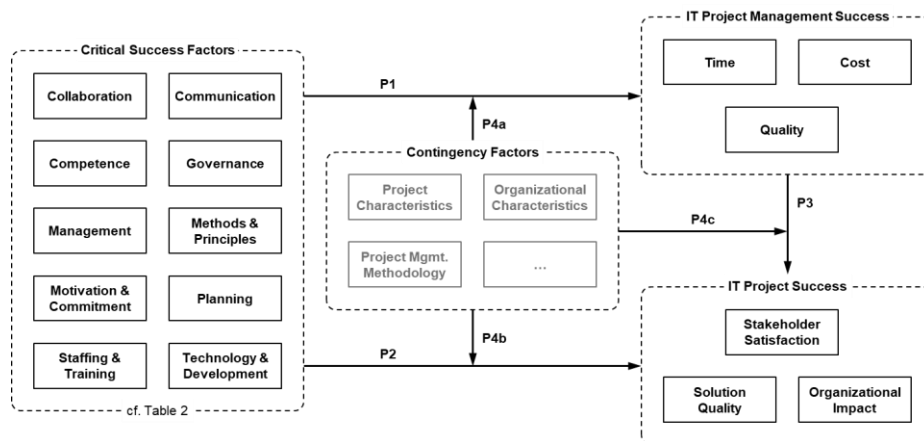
Critical Success Factors

Collaboration

Communication

Competence

Governance

Management

Methods & Principles

Motivation & Commitment

Planning

Staffing & Training

Technology & Development

cf. Table 2

P1

P4a

Contingency Factors

Project Characteristics

Organizational Characteristics

Project Mgmt. Methodology

...

P4c

P4b

P2

IT Project Management Success

Time

Cost

Quality

P3

IT Project Success

Stakeholder Satisfaction

Solution Quality

Organizational Impact